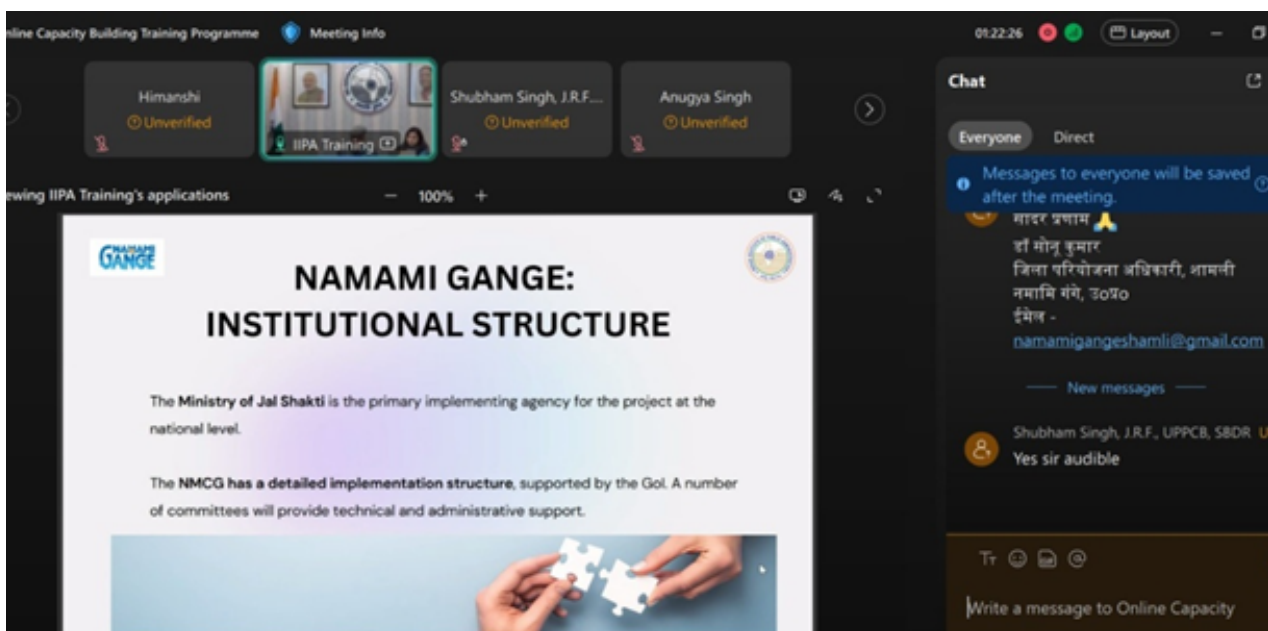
nline Capacity Building Training Programme Meeting Info

01:22:26 Layout

Himanshi
Unverified

IIPA Training

Shubham Singh, J.R.F...
Unverified

Anugya Singh
Unverified

ewing IIPA Training's applications — 100% +

NAMAMI GANGE

NAMAMI GANGE: INSTITUTIONAL STRUCTURE

The **Ministry of Jal Shakti** is the primary implementing agency for the project at the national level.

The **NMCG has a detailed implementation structure**, supported by the GoI. A number of committees will provide technical and administrative support.

Chat

Everyone Direct

Messages to everyone will be saved after the meeting.

सादर प्रणाम 🙏
डॉ मोनू कुमार
जिला परियोजना अधिकारी, शामली
नमामि गंगे, उ०प्र०
ईमेल -
namamigangeshamli@gmail.com

New messages

Shubham Singh, J.R.F., UPPCB, SBDR
Yes sir audible

Write a message to Online Capacity